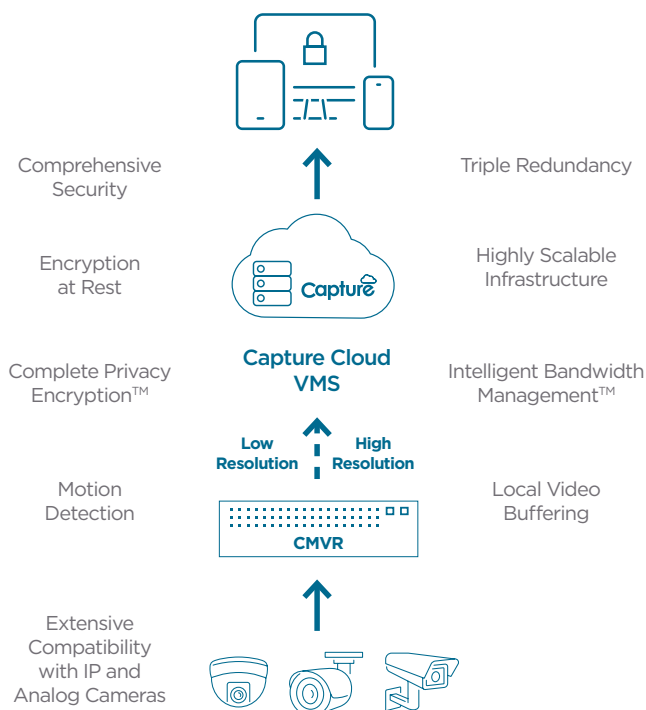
Comprehensive Security

Triple Redundancy

Capture

Encryption at Rest

Highly Scalable Infrastructure

Capture Cloud VMS

Complete Privacy Encryption™

Intelligent Bandwidth Management™

Low Resolution

High Resolution

Motion Detection

CMVR

Local Video Buffering

Extensive Compatibility with IP and Analog Cameras